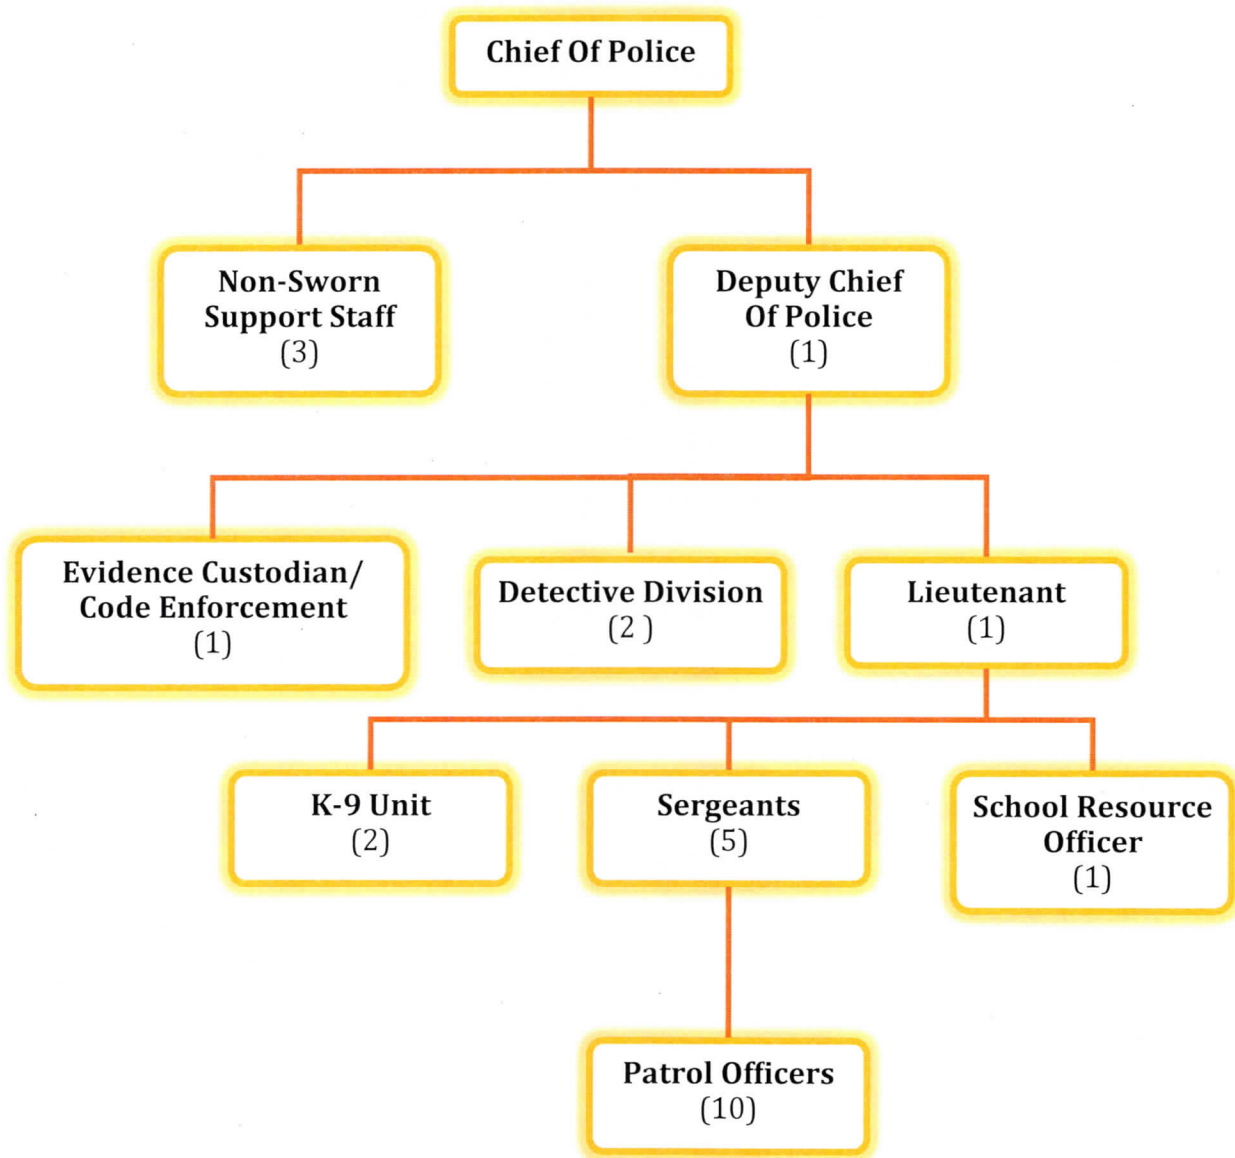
Chief Of Police

Non-Sworn Support Staff
(3)

Deputy Chief Of Police
(1)

Evidence Custodian/ Code Enforcement
(1)

Detective Division
(2 )

Lieutenant
(1)

K-9 Unit
(2)

Sergeants
(5)

School Resource Officer
(1)

Patrol Officers
(10)